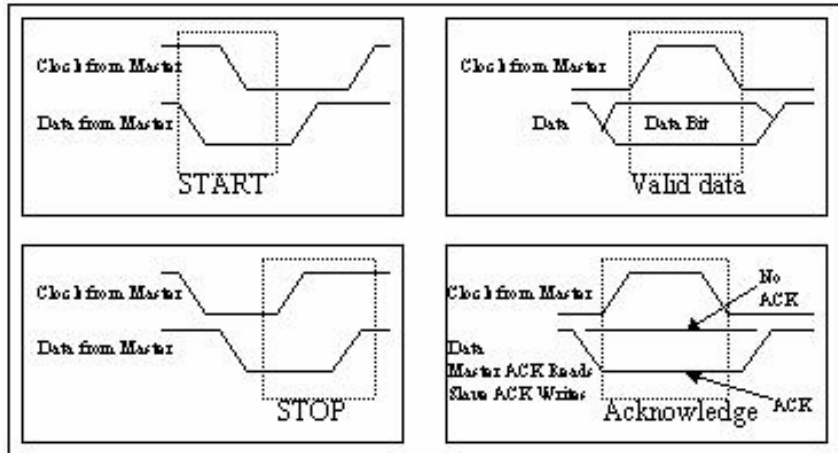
Clock from Master

Data from Master

START

Clock from Master

Data

Data Bit

Valid data

Clock from Master

Data from Master

STOP

Clock from Master

No ACK

Data
Master ACK Reads
Slave ACK Writes

ACK

Acknowledge